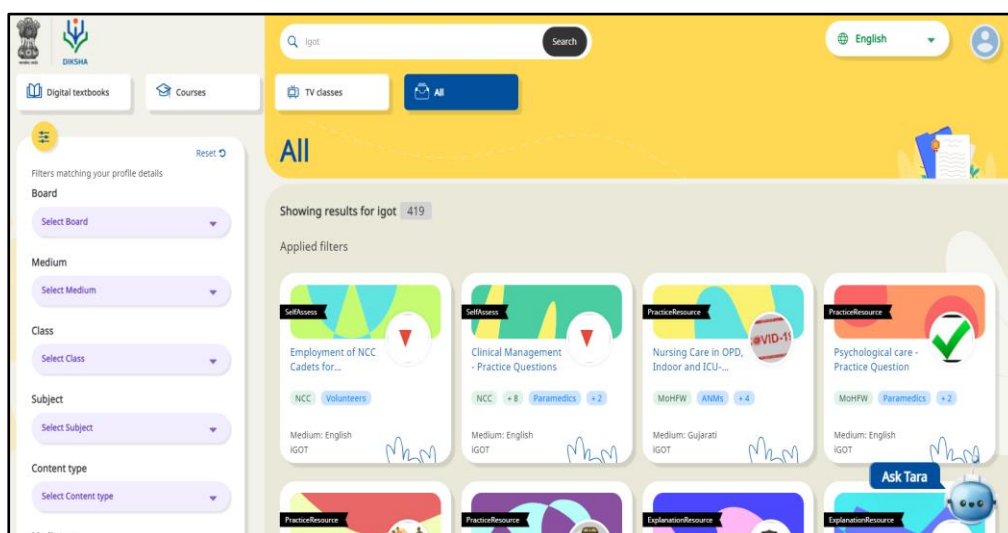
DIKSHA

igot

Search

English

Digital textbooks

Courses

TV classes

All

Reset

Filters matching your profile details

Board

Select Board

Medium

Select Medium

Class

Select Class

Subject

Select Subject

Content type

Select Content type

All

Showing results for igot 419

Applied filters

SelfAssess

Employment of NCC Cadets for...

NCC Volunteers

Medium: English
IGOT

SelfAssess

Clinical Management - Practice Questions

NCC + 8 Paramedics + 2

Medium: English
IGOT

PracticeResource

Nursing Care in OPD, Indoor and ICU-...

MoHFW ANMs + 4

Medium: Gujarati
IGOT

PracticeResource

Psychological care - Practice Question

MoHFW Paramedics + 2

Medium: English
IGOT

Ask Tara

PracticeResource

PracticeResource

ExplanationResource

ExplanationResource